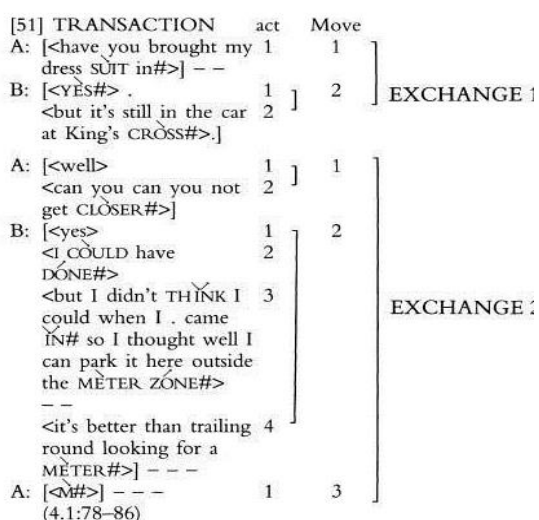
[51] TRANSACTION act Move

A: [<have you brought my dress SUIT in#>] – – 1 1

B: [<YES#> . 1 2
<but it's still in the car at King's CROSS#>.] 2

EXCHANGE 1

A: [<well> 1 1
<can you can you not get CLOSER#>] 2

B: [<yes> 1 2
<I COULD have DONE#> 2
<but I didn't THINK I could when I . came IN# so I thought well I can park it here outside the METER ZONE#> – – 3
<it's better than trailing round looking for a METER#>] – – – 4

A: [<M#>] – – – 1 3
(4.1:78–86)

EXCHANGE 2